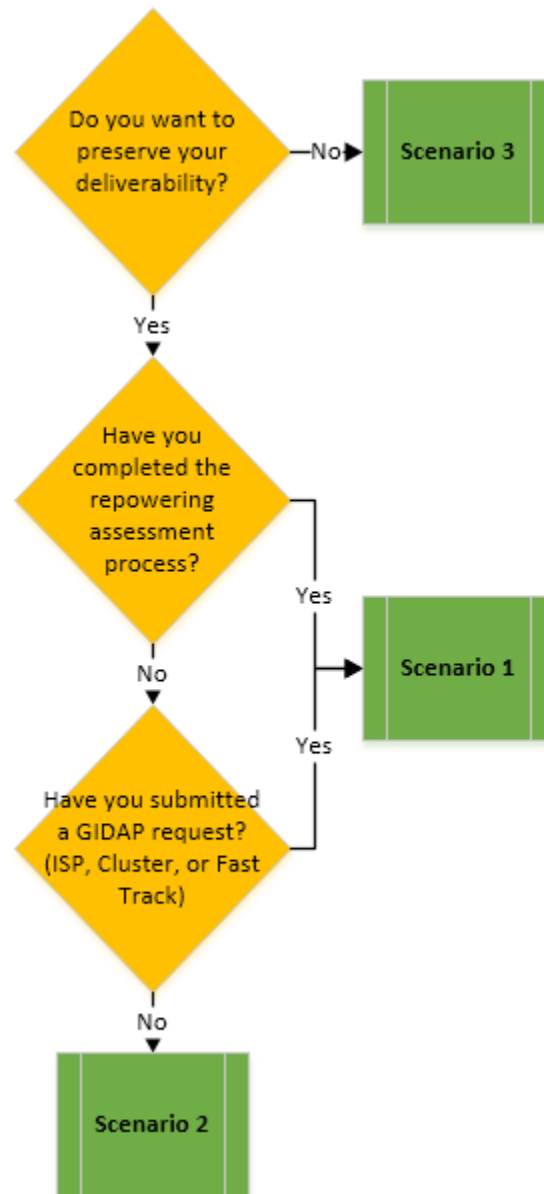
Do you want to preserve your deliverability?

No

Scenario 3

Yes

Have you completed the repowering assessment process?

Yes

Scenario 1

No

Yes

Have you submitted a GIDAP request? (ISP, Cluster, or Fast Track)

No

Scenario 2